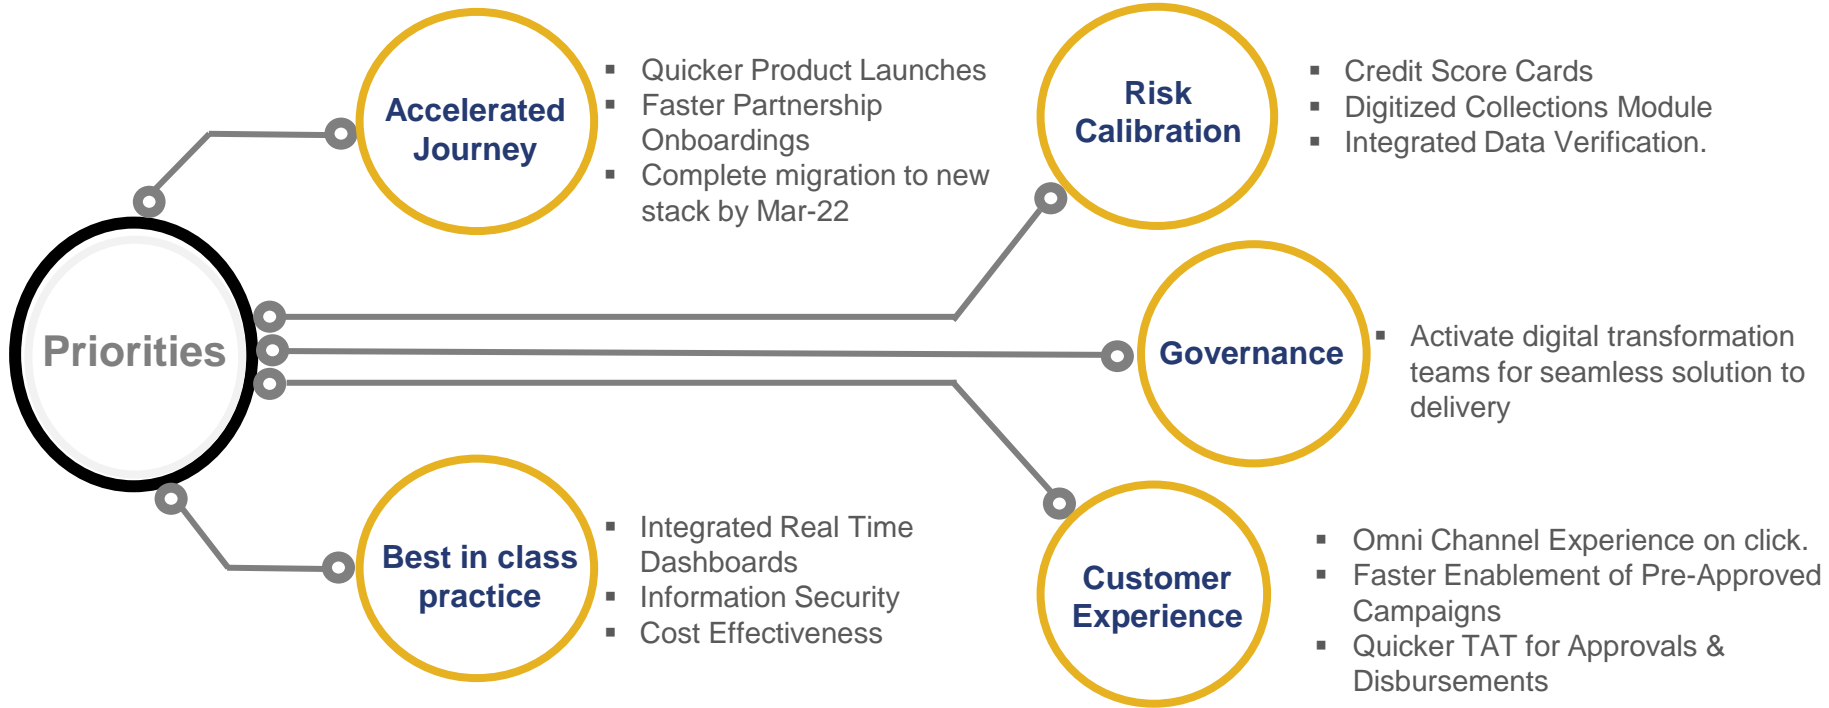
Priorities

Accelerated Journey

- Quicker Product Launches
- Faster Partnership Onboardings
- Complete migration to new stack by Mar-22

Risk Calibration

- Credit Score Cards
- Digitized Collections Module
- Integrated Data Verification.

Governance

- Activate digital transformation teams for seamless solution to delivery

Best in class practice

- Integrated Real Time Dashboards
- Information Security
- Cost Effectiveness

Customer Experience

- Omni Channel Experience on click.
- Faster Enablement of Pre-Approved Campaigns
- Quicker TAT for Approvals & Disbursements